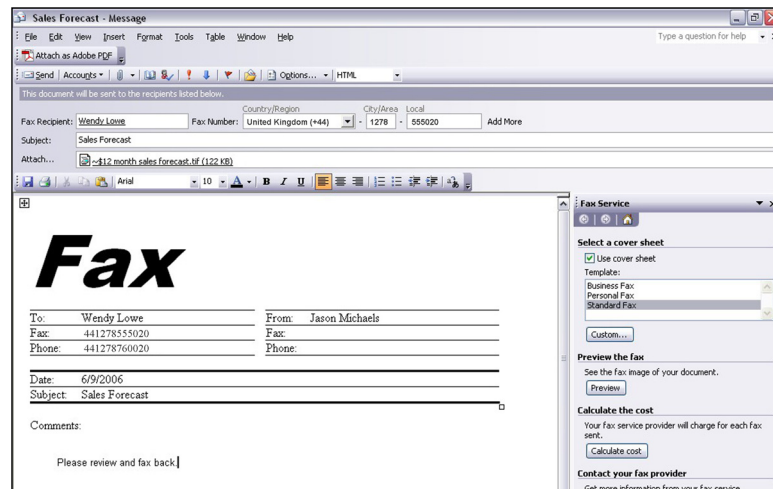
Sales Forecast - Message

File Edit View Insert Format Tools Table Window Help

Type a question for help

Attach as Adobe PDF

Send | Accounts | Options... | HTML

This document will be sent to the recipients listed below.

Fax Recipient: Wendy Lowe Fax Number: Country/Region United Kingdom (+44) City/Area 1278 Local 555020 Add More

Subject: Sales Forecast

Attach... ~$12 month sales forecast.tif (122 KB)

Arial 10 B I U

Fax

| To: | Wendy Lowe | From: | Jason Michaels |
|---|---|---|---|
| Fax: | 441278555020 | Fax: | |
| Phone: | 441278760020 | Phone: | |

| Date: | 6/9/2006 |
|---|---|
| Subject: | Sales Forecast |

Comments:

Please review and fax back.

Fax Service

Select a cover sheet

Use cover sheet

Template:

Business Fax
Personal Fax
Standard Fax

Custom...

Preview the fax

See the fax image of your document.

Preview

Calculate the cost

Your fax service provider will charge for each fax sent.

Calculate cost

Contact your fax provider

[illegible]